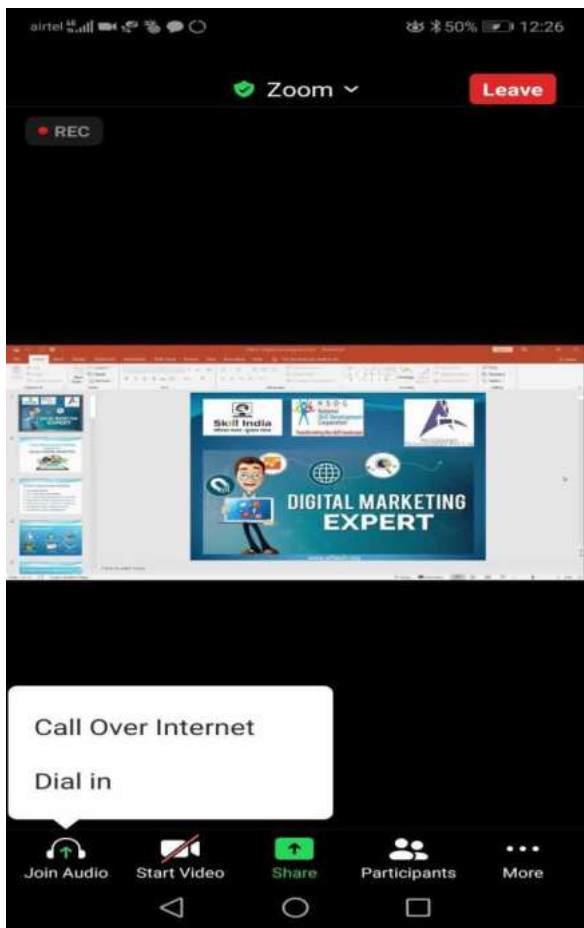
airtel 4G 50% 12:26

Zoom

Leave

REC

Skill India

NSDC National Skill Development Corporation

DIGITAL MARKETING EXPERT

Call Over Internet

Dial in

Join Audio

Start Video

Share

Participants

More